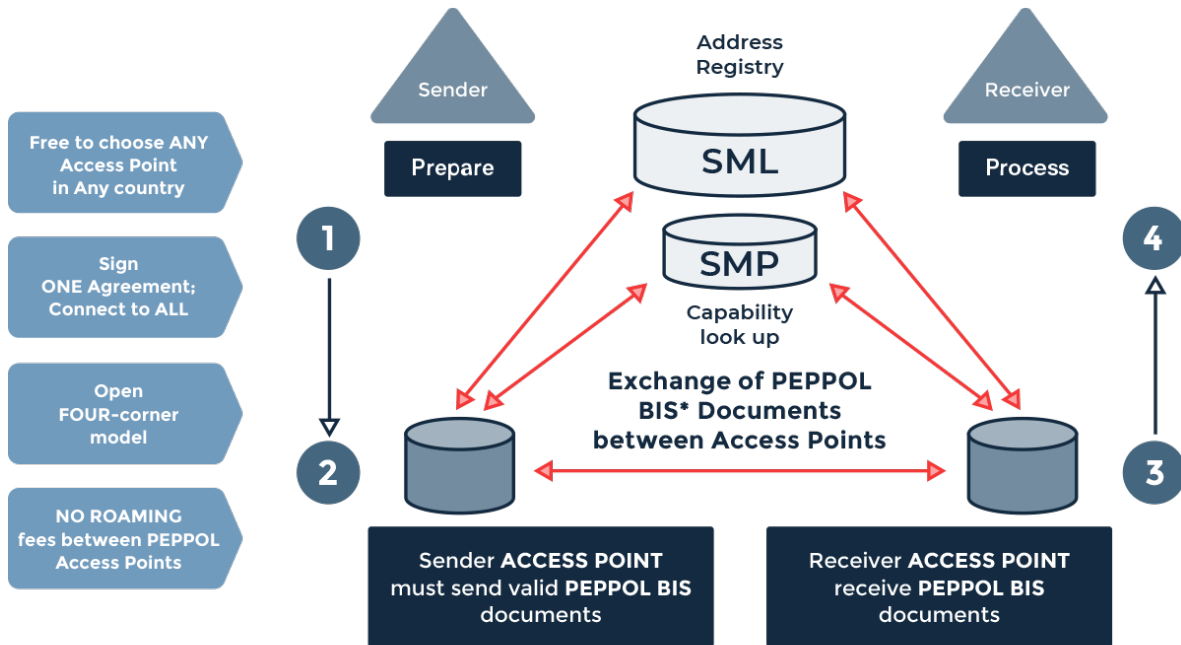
Free to choose ANY Access Point in Any country

Sign ONE Agreement; Connect to ALL

Open FOUR-corner model

NO ROAMING fees between PEPPOL Access Points

Sender

Prepare

Address Registry

SML

SMP

Capability look up

Receiver

Process

1

2

3

4

Exchange of PEPPOL BIS* Documents between Access Points

Sender **ACCESS POINT** must send valid **PEPPOL BIS** documents

Receiver **ACCESS POINT** receive **PEPPOL BIS** documents